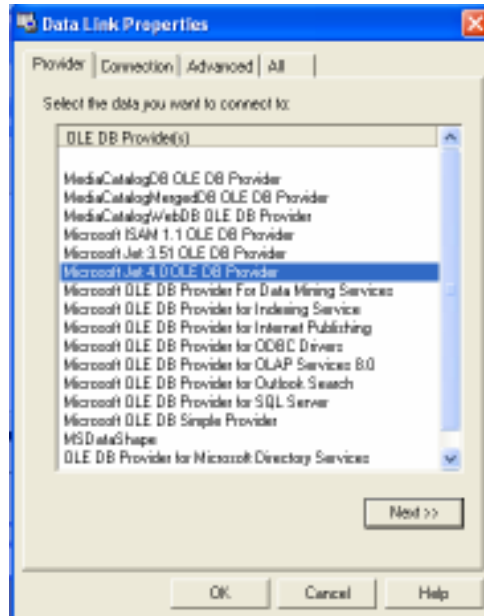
Data Link Properties

Provider | Connection | Advanced | All

Select the data you want to connect to:

OLE DB Provider(s)

MediaCatalogDB OLE DB Provider
MediaCatalogMergedDB OLE DB Provider
MediaCatalogWebDB OLE DB Provider
Microsoft ISAM 1.1 OLE DB Provider
Microsoft Jet 3.51 OLE DB Provider
Microsoft Jet 4.0 OLE DB Provider
Microsoft OLE DB Provider For Data Mining Services
Microsoft OLE DB Provider for Indexing Service
Microsoft OLE DB Provider for Internet Publishing
Microsoft OLE DB Provider for ODBC Drivers
Microsoft OLE DB Provider for OLAP Services 8.0
Microsoft OLE DB Provider for Outlook Search
Microsoft OLE DB Provider for SQL Server
Microsoft OLE DB Simple Provider
MSDataShape
OLE DB Provider for Microsoft Directory Services

Next >>

OK | Cancel | Help